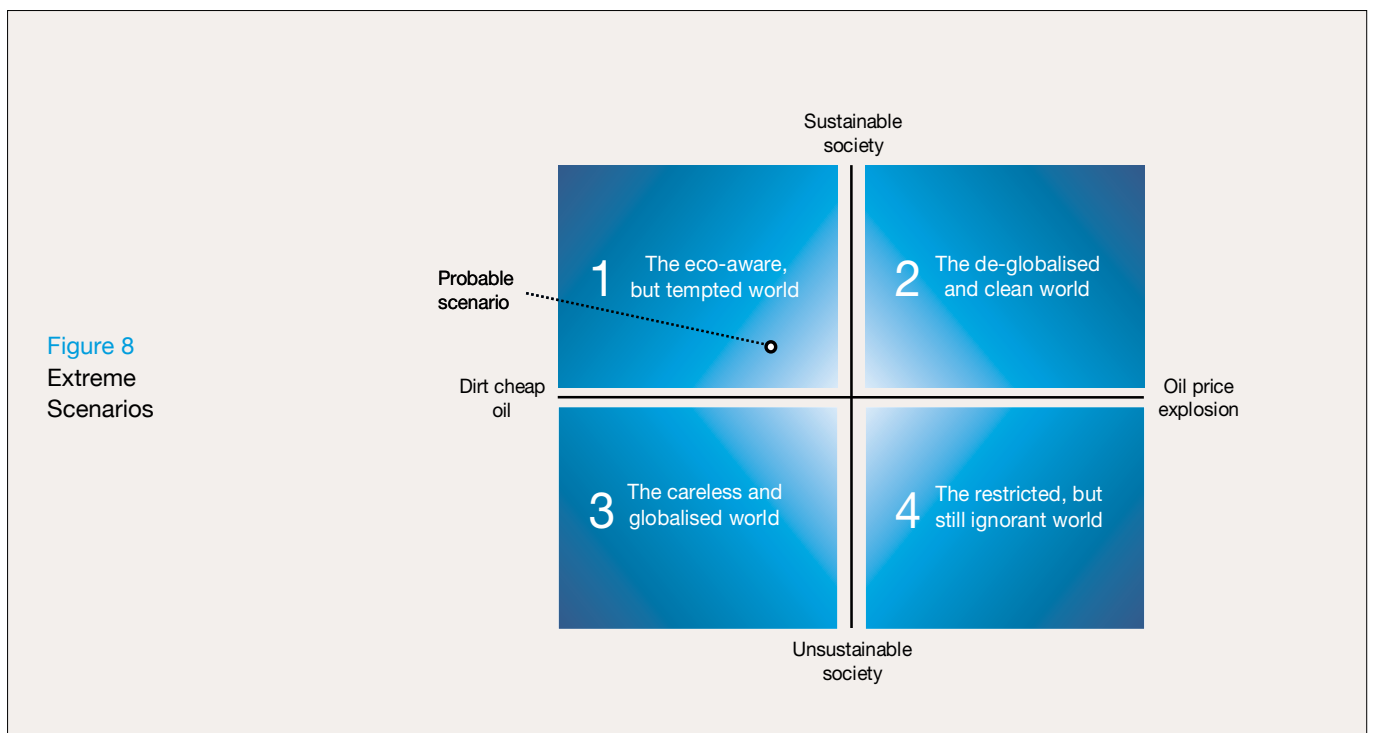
Figure 8
Extreme Scenarios

Sustainable society

Probable scenario

1 The eco-aware, but tempted world

2 The de-globalised and clean world

Dirt cheap oil

Oil price explosion

3 The careless and globalised world

4 The restricted, but still ignorant world

Unsustainable society